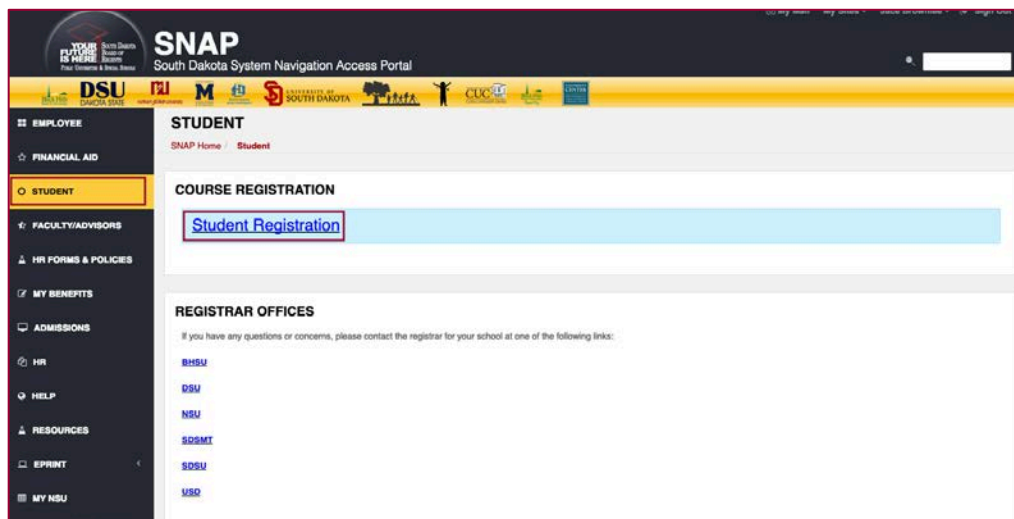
YOUR FUTURE IS HERE South Dakota Board of Regents

SNAP
South Dakota System Navigation Access Portal

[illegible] My Mail My Sites Site Browse Sign Out

DSU DAKOTA STATE M SOUTH DAKOTA CUC CENTER

EMPLOYEE
FINANCIAL AID
STUDENT
FACULTY/ADVISORS
HR FORMS & POLICIES
MY BENEFITS
ADMISSIONS
HR
HELP
RESOURCES
EPRINT
MY NSU

STUDENT
SNAP Home / Student

COURSE REGISTRATION
Student Registration

REGISTRAR OFFICES
If you have any questions or concerns, please contact the registrar for your school at one of the following links:
BHSU
DSU
NSU
SDSMT
SDSU
USD